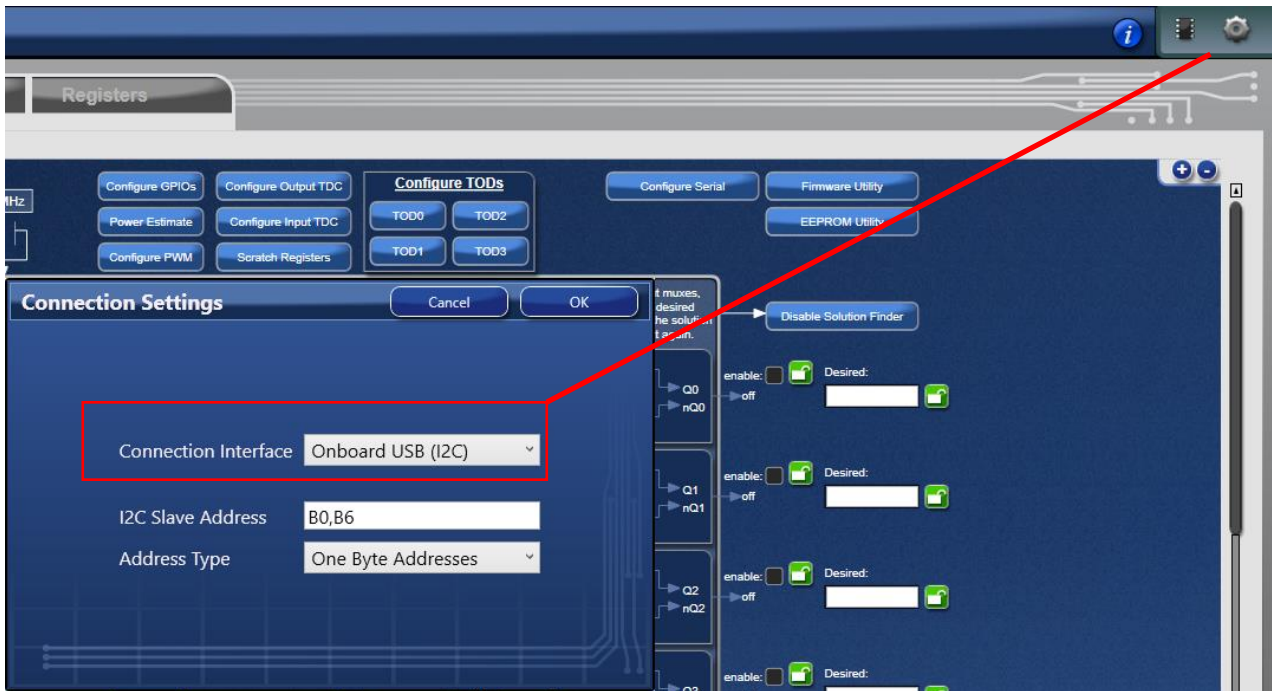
Registers

MHz

Configure GPIOs
Configure Output TDC
Configure TODs
TOD0
TOD2
TOD1
TOD3
Configure Serial
Firmware Utility
EEPROM Utility
Power Estimate
Configure Input TDC
Configure PWM
Scratch Registers

Connection Settings
Cancel
OK

t muxes, desired he solution t again.

Disable Solution Finder

Q0
nQ0
off
enable:
Desired:

Q1
nQ1
off
enable:
Desired:

Q2
nQ2
off
enable:
Desired:

enable:
Desired:

Connection Interface
Onboard USB (I2C)

I2C Slave Address
B0,B6

Address Type
One Byte Addresses